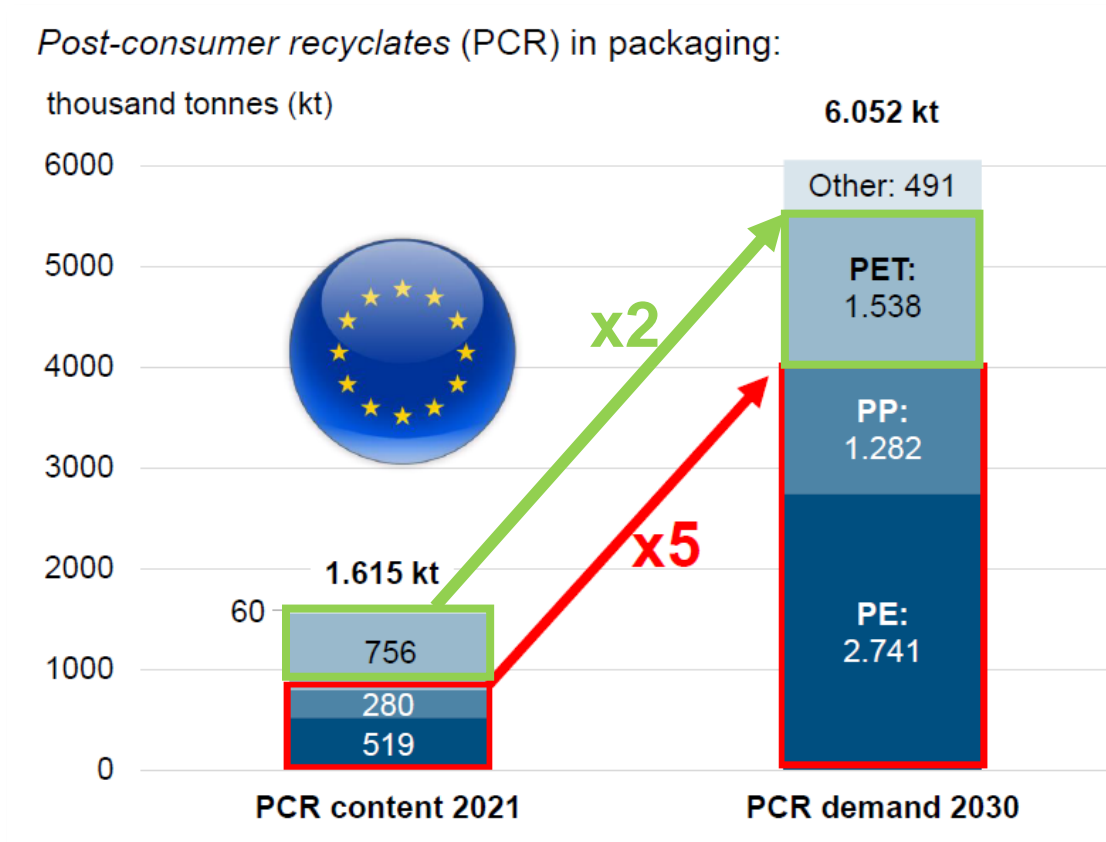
*Post-consumer recyclates* (PCR) in packaging:

thousand tonnes (kt)

6000
5000
4000
3000
2000
1000
0

1.615 kt
60
756
280
519

6.052 kt
Other: 491
PET:
1.538
PP:
1.282
PE:
2.741

x2
x5

PCR content 2021
PCR demand 2030